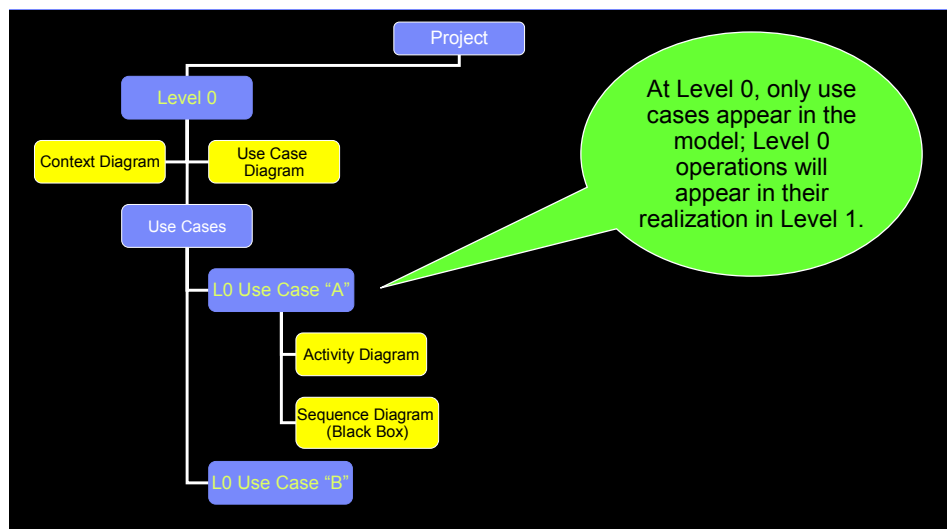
Project

Level 0

Context Diagram

Use Case Diagram

Use Cases

L0 Use Case “A”

Activity Diagram

Sequence Diagram (Black Box)

L0 Use Case “B”

At Level 0, only use cases appear in the model; Level 0 operations will appear in their realization in Level 1.